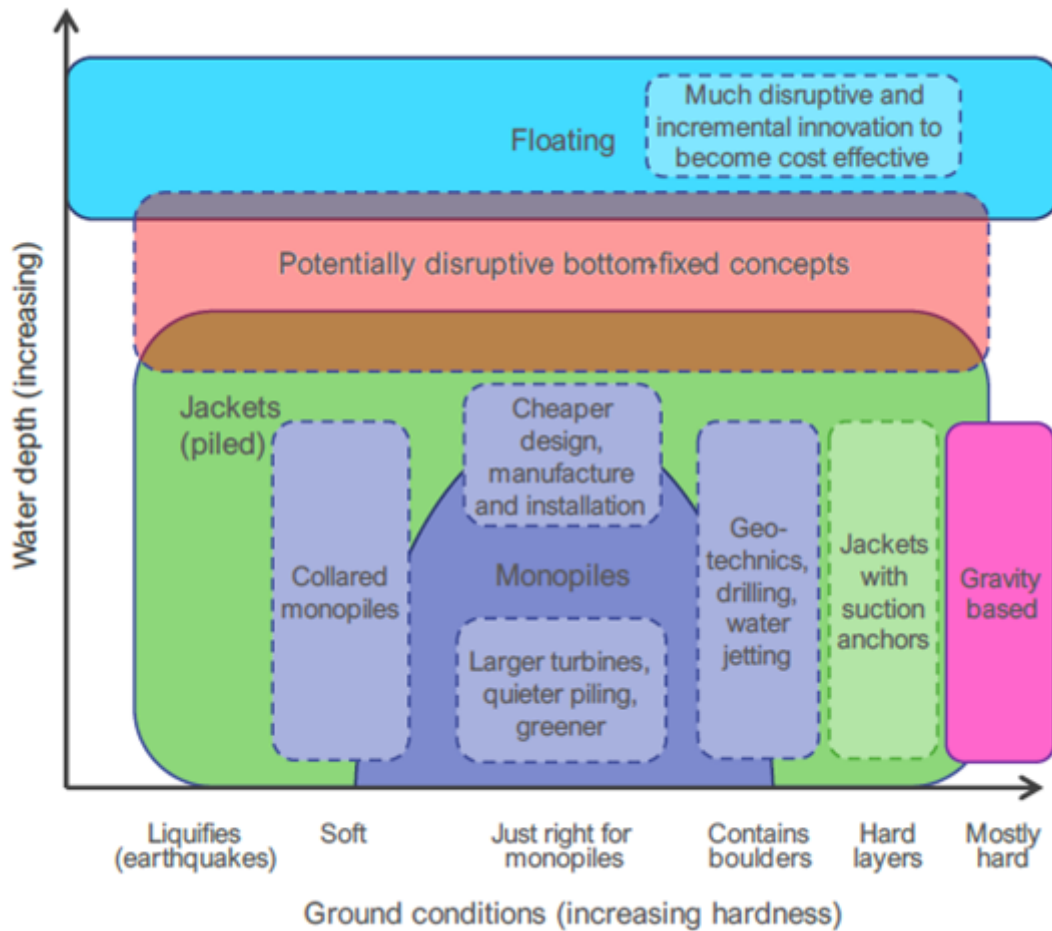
Water depth (increasing)

Floating

Much disruptive and incremental innovation to become cost effective

Potentially disruptive bottom-fixed concepts

Jackets (piled)

Collared monopiles

Cheaper design, manufacture and installation

Monopiles

Larger turbines, quieter piling, greener

Geo-technics, drilling, water jetting

Jackets with suction anchors

Gravity based

Liquifies (earthquakes)

Soft

Just right for monopiles

Contains boulders

Hard layers

Mostly hard

Ground conditions (increasing hardness)